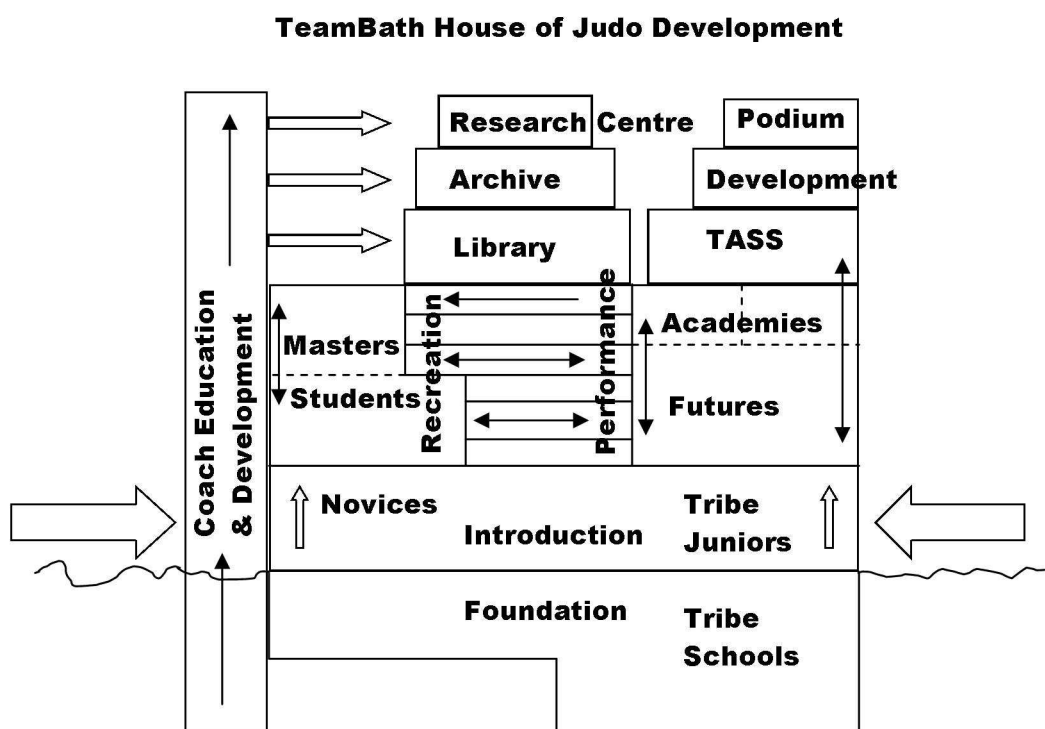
TeamBath House of Judo Development

Coach Education & Development

Research Centre

Archive

Library

Podium

Development

TASS

Masters

Students

Recreation

Performance

Academies

Futures

Novices

Introduction

Tribe Juniors

Foundation

Tribe Schools